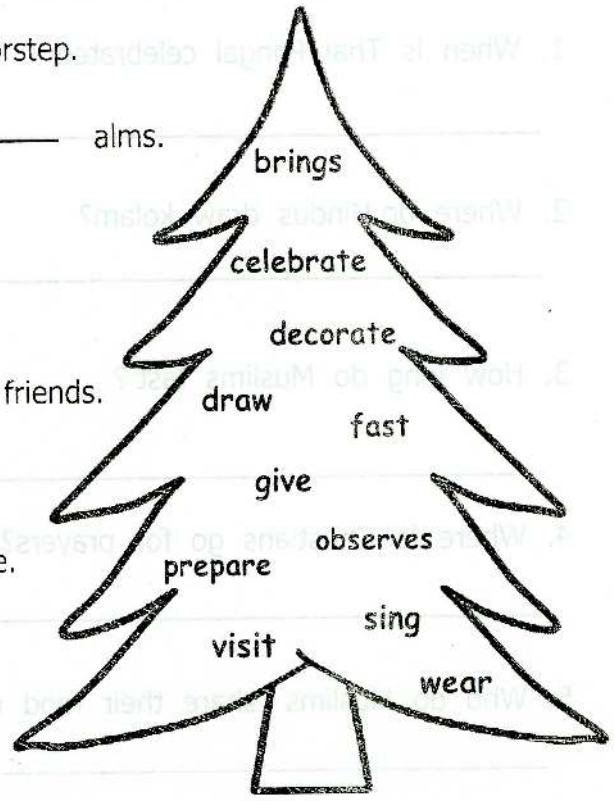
orstep.

_____ alms.

friends.

e.

brings

celebrate

decorate

draw

fast

give

observes

prepare

sing

visit

wear

1. When is Thai Pongal celebrat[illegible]

2. Where do Hindus draw kolam?

3. How long do Muslims fast?

4. Where do Christians go for prayers?

5. Who do Muslims share their food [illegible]